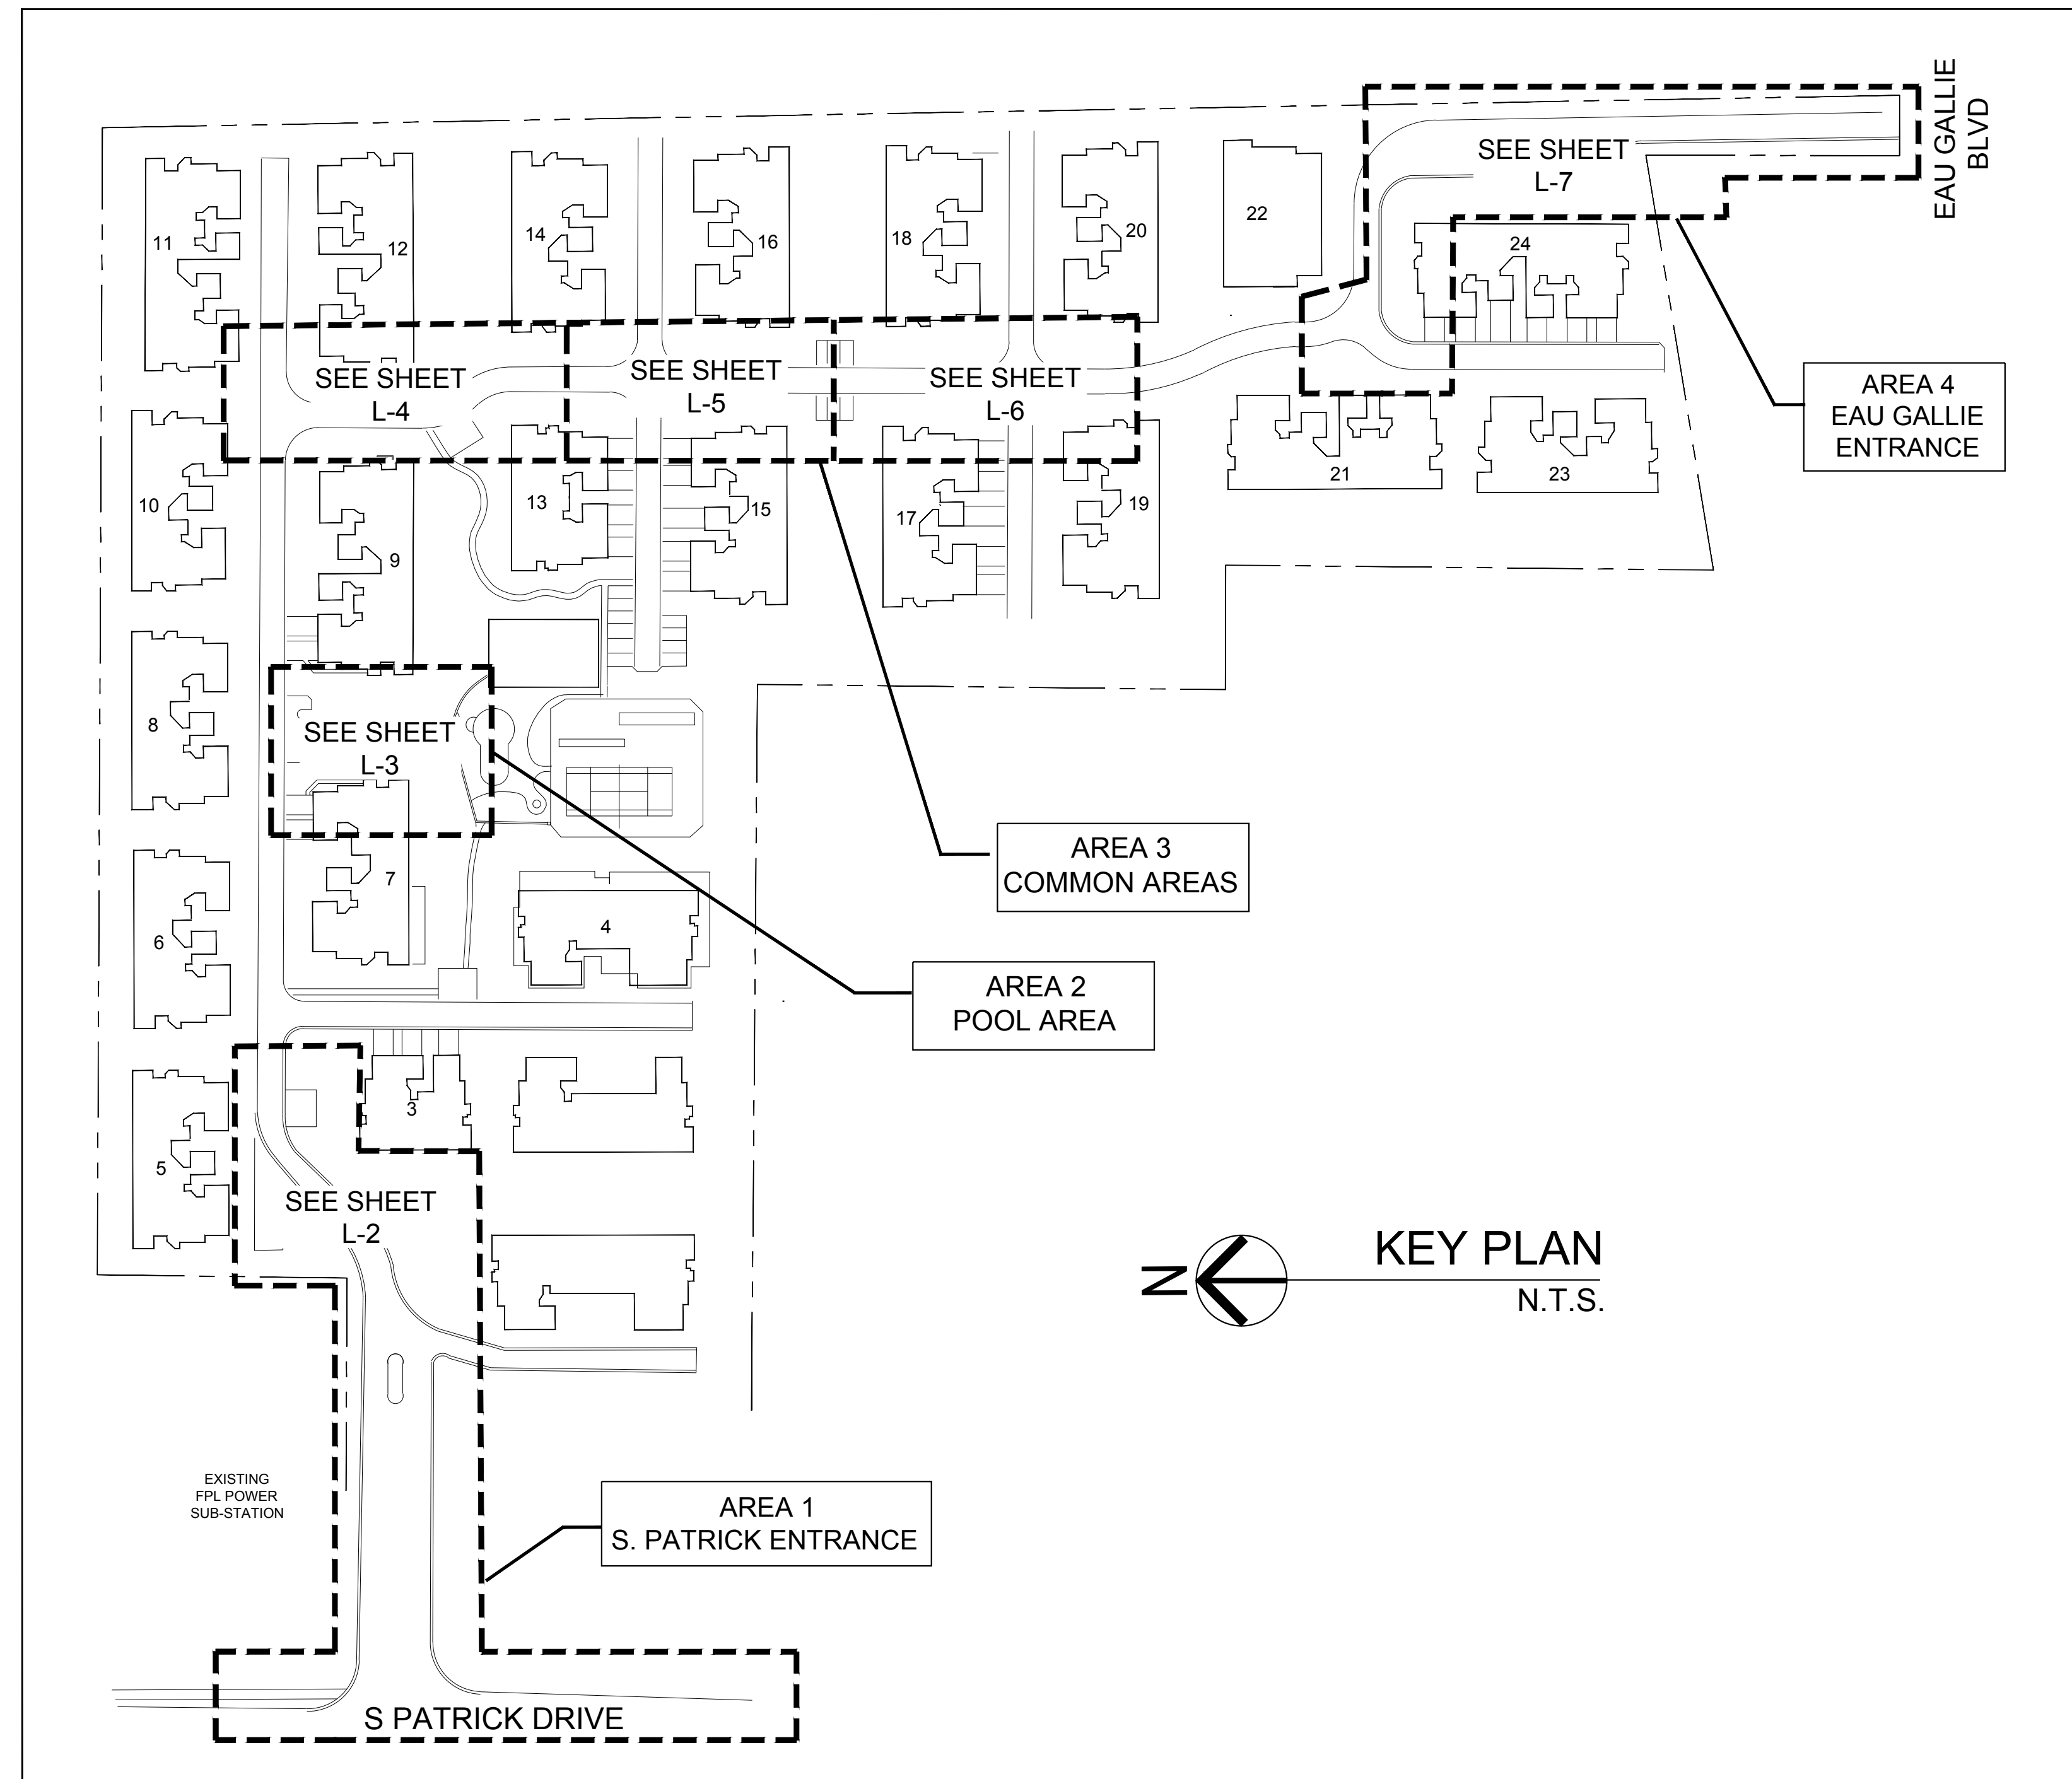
EAU GALLIE BLVD

SEE SHEET L-7

11

12

14

16

18

20

22

24

SEE SHEET L-4

SEE SHEET L-5

SEE SHEET L-6

AREA 4 EAU GALLIE ENTRANCE

21

23

10

13

15

17

19

9

8

SEE SHEET L-3

AREA 3 COMMON AREAS

7

6

4

AREA 2 POOL AREA

5

3

SEE SHEET L-2

KEY PLAN

N

N.T.S.

EXISTING FPL POWER SUB-STATION

AREA 1 S. PATRICK ENTRANCE

S PATRICK DRIVE